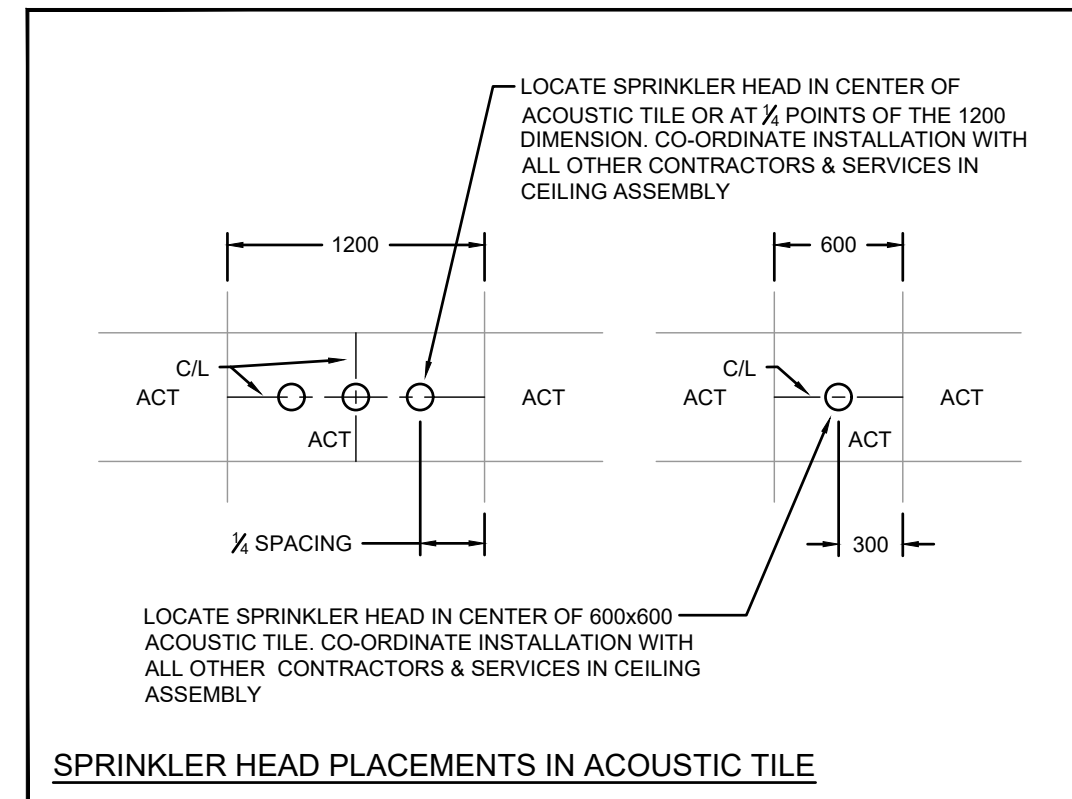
LOCATE SPRINKLER HEAD IN CENTER OF ACOUSTIC TILE OR AT $\frac{1}{4}$ POINTS OF THE 1200 DIMENSION. CO-ORDINATE INSTALLATION WITH ALL OTHER CONTRACTORS & SERVICES IN CEILING ASSEMBLY

1200

600

C/L

ACT

ACT

ACT

C/L

ACT

ACT

ACT

$\frac{1}{4}$ SPACING

300

LOCATE SPRINKLER HEAD IN CENTER OF 600x600 ACOUSTIC TILE. CO-ORDINATE INSTALLATION WITH ALL OTHER CONTRACTORS & SERVICES IN CEILING ASSEMBLY

SPRINKLER HEAD PLACEMENTS IN ACOUSTIC TILE